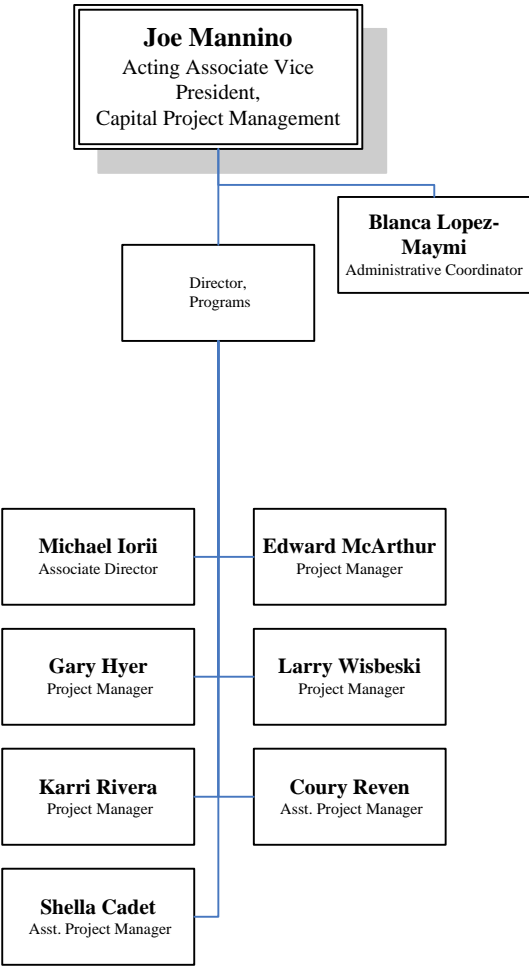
Joe Mannino
Acting Associate Vice President,
Capital Project Management

Blanca Lopez-Maymi
Administrative Coordinator

Director,
Programs

Michael Iorii
Associate Director

Edward McArthur
Project Manager

Gary Hyer
Project Manager

Larry Wisbeski
Project Manager

Karri Rivera
Project Manager

Coury Reven
Asst. Project Manager

Shella Cadet
Asst. Project Manager